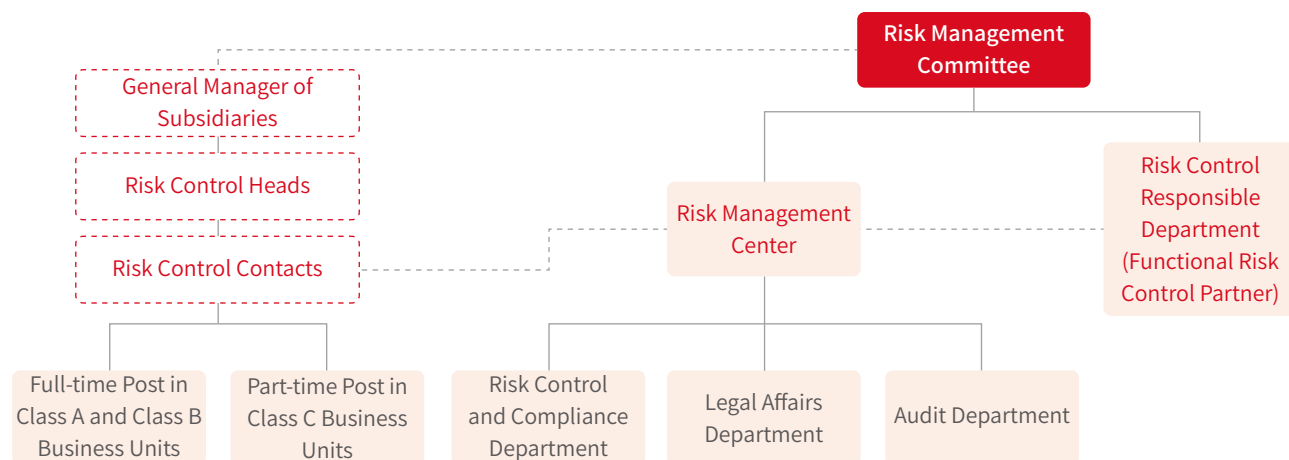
Risk Management Committee

General Manager of Subsidiaries

Risk Control Heads

Risk Control Contacts

Risk Management Center

Risk Control Responsible Department (Functional Risk Control Partner)

Full-time Post in Class A and Class B Business Units

Part-time Post in Class C Business Units

Risk Control and Compliance Department

Legal Affairs Department

Audit Department